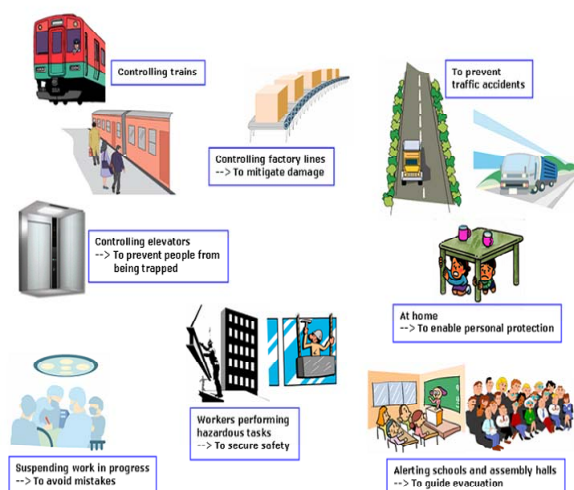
Controlling trains

Controlling factory lines
--> To mitigate damage

To prevent traffic accidents

Controlling elevators
--> To prevent people from being trapped

At home
--> To enable personal protection

Workers performing hazardous tasks
--> To secure safety

Suspending work in progress
--> To avoid mistakes

Alerting schools and assembly halls
--> To guide evacuation